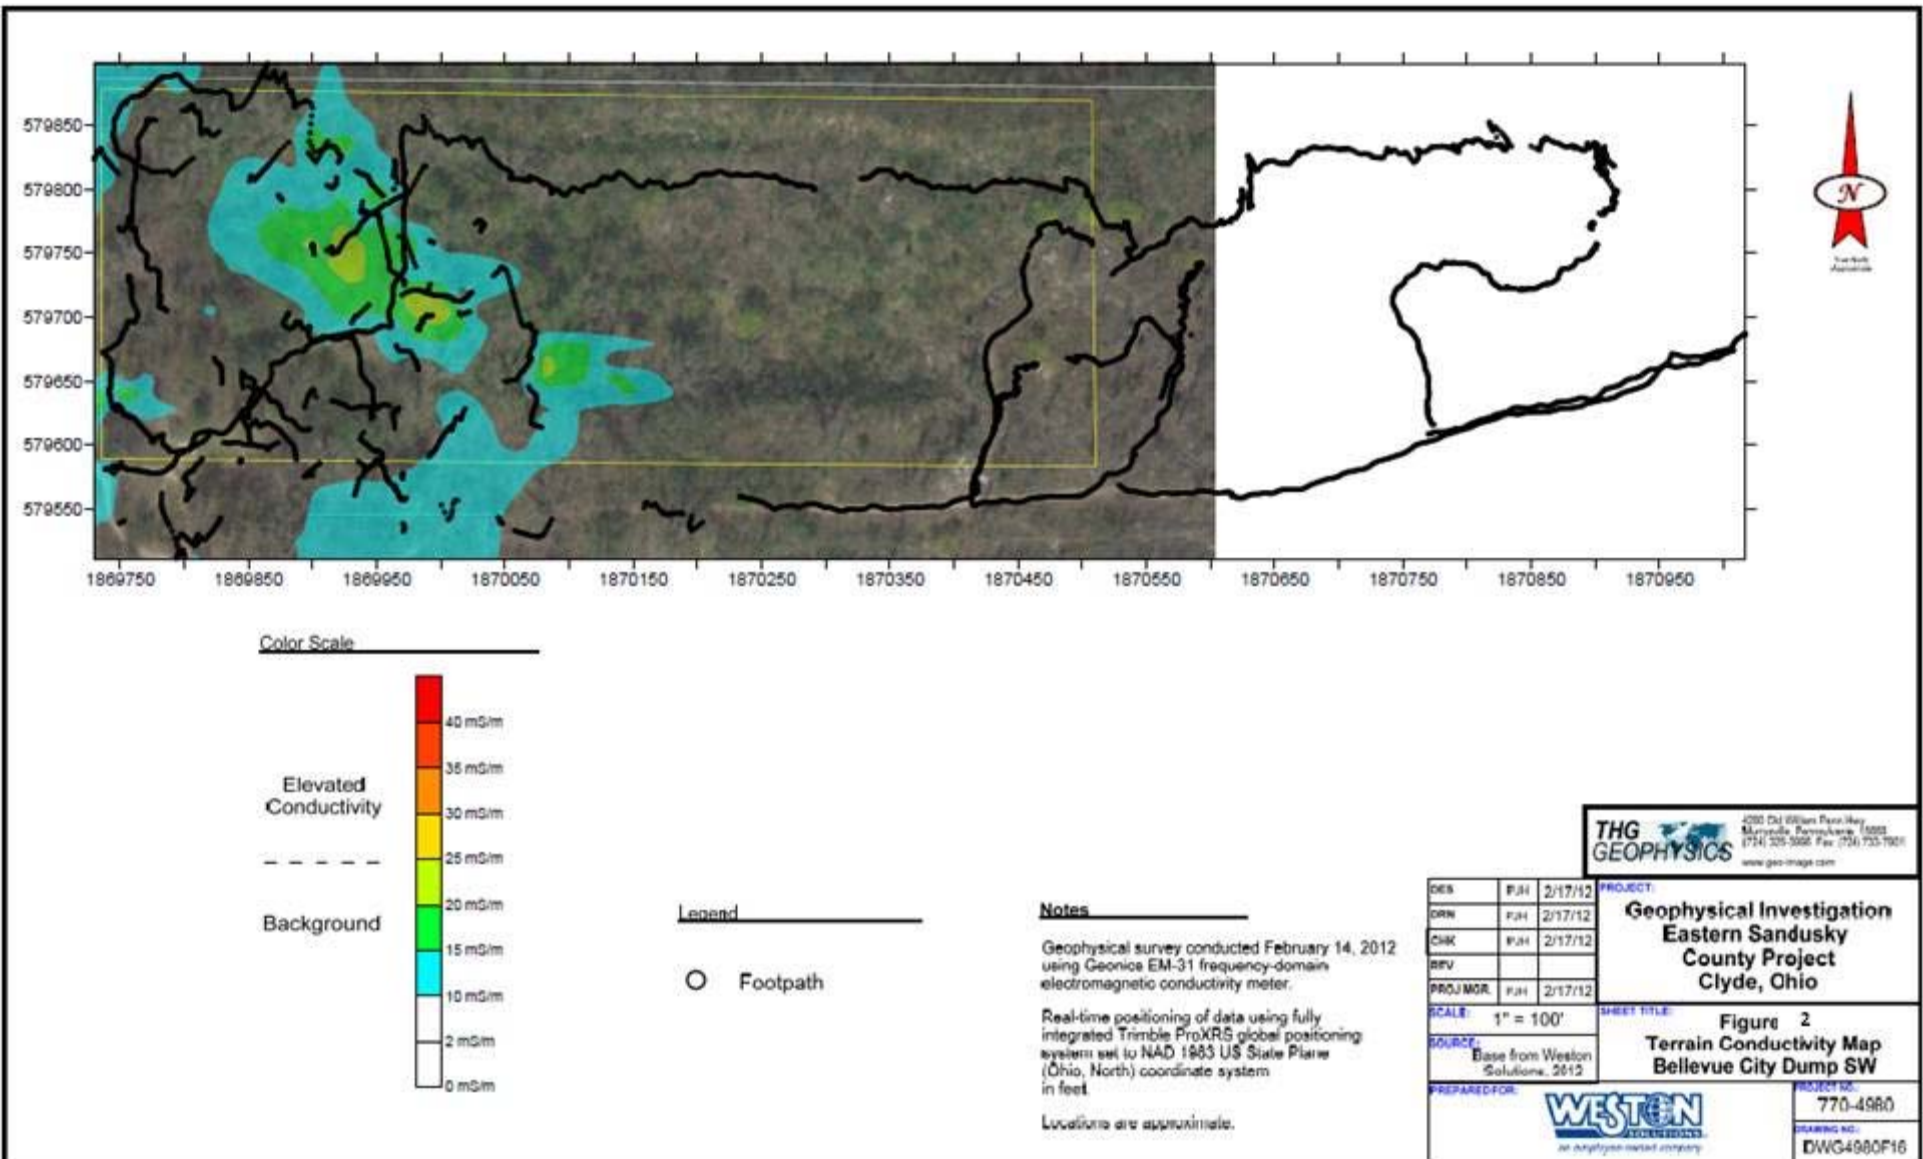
579850
579800
579750
579700
579650
579600
579550

1869750 1869850 1869950 1870050 1870150 1870250 1870350 1870450 1870550 1870650 1870750 1870850 1870950

N

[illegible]

Color Scale

40 mS/m
35 mS/m
30 mS/m
25 mS/m
20 mS/m
15 mS/m
10 mS/m
2 mS/m
0 mS/m

Elevated Conductivity

Background

Legend

Footpath

Notes

Geophysical survey conducted February 14, 2012 using Geonics EM-31 frequency-domain electromagnetic conductivity meter.

Real-time positioning of data using fully integrated Trimble ProXRS global positioning system set to NAD 1983 US State Plane (Ohio, North) coordinate system in feet.

Locations are approximate.

THG GEOPHYSICS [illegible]

| DES | PJH | 2/17/12 |
|---|---|---|
| DRN | PJH | 2/17/12 |
| CHK | PJH | 2/17/12 |
| REV | | |
| PROJ MGR. | PJH | 2/17/12 |

SCALE: 1" = 100'

SOURCE: Base from Weston Solutions, 2012

PREPARED FOR:

WESTON SOLUTIONS
an employee-owned company

PROJECT:
Geophysical Investigation Eastern Sandusky County Project Clyde, Ohio

SHEET TITLE:
Figure 2
Terrain Conductivity Map
Bellevue City Dump SW

PROJECT NO.:
770-4980

DRAWING NO.:
DWG4980F16